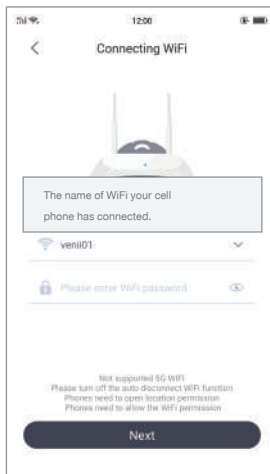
12:00

<

Connecting WiFi

The name of WiFi your cell phone has connected.

venii01

Please enter WiFi password

Not supported 5G WIFI
Please turn off the auto disconnect WIFI function
Phones need to open location permission
Phones need to allow the WiFi permission

Next